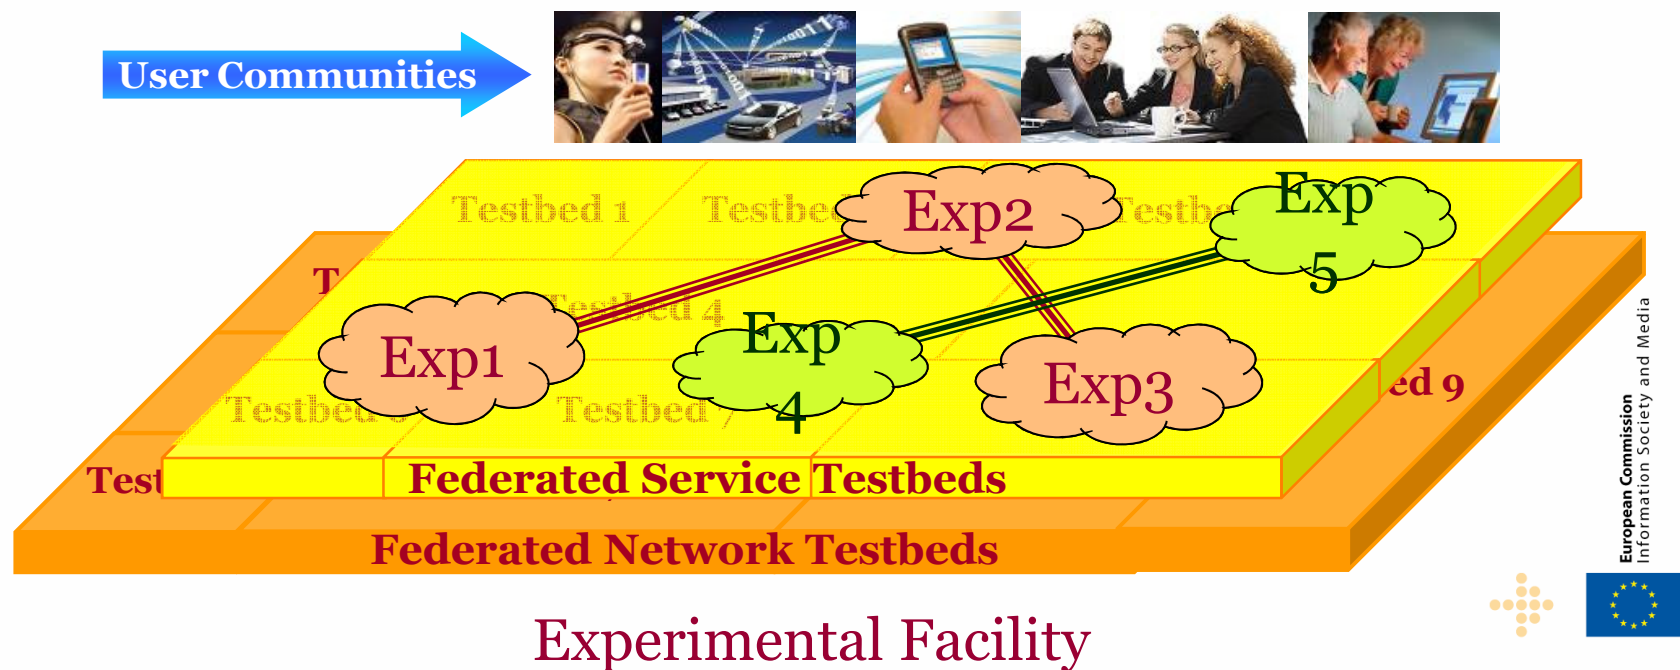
User Communities

Testbed 1

Testbed

Exp2

Testb

Exp 5

T

Testbed 4

Exp1

Exp 4

Exp3

ed 9

Testbed

Testbed

Test

Federated Service Testbeds

Federated Network Testbeds

Experimental Facility

European Commission
Information Society and Media